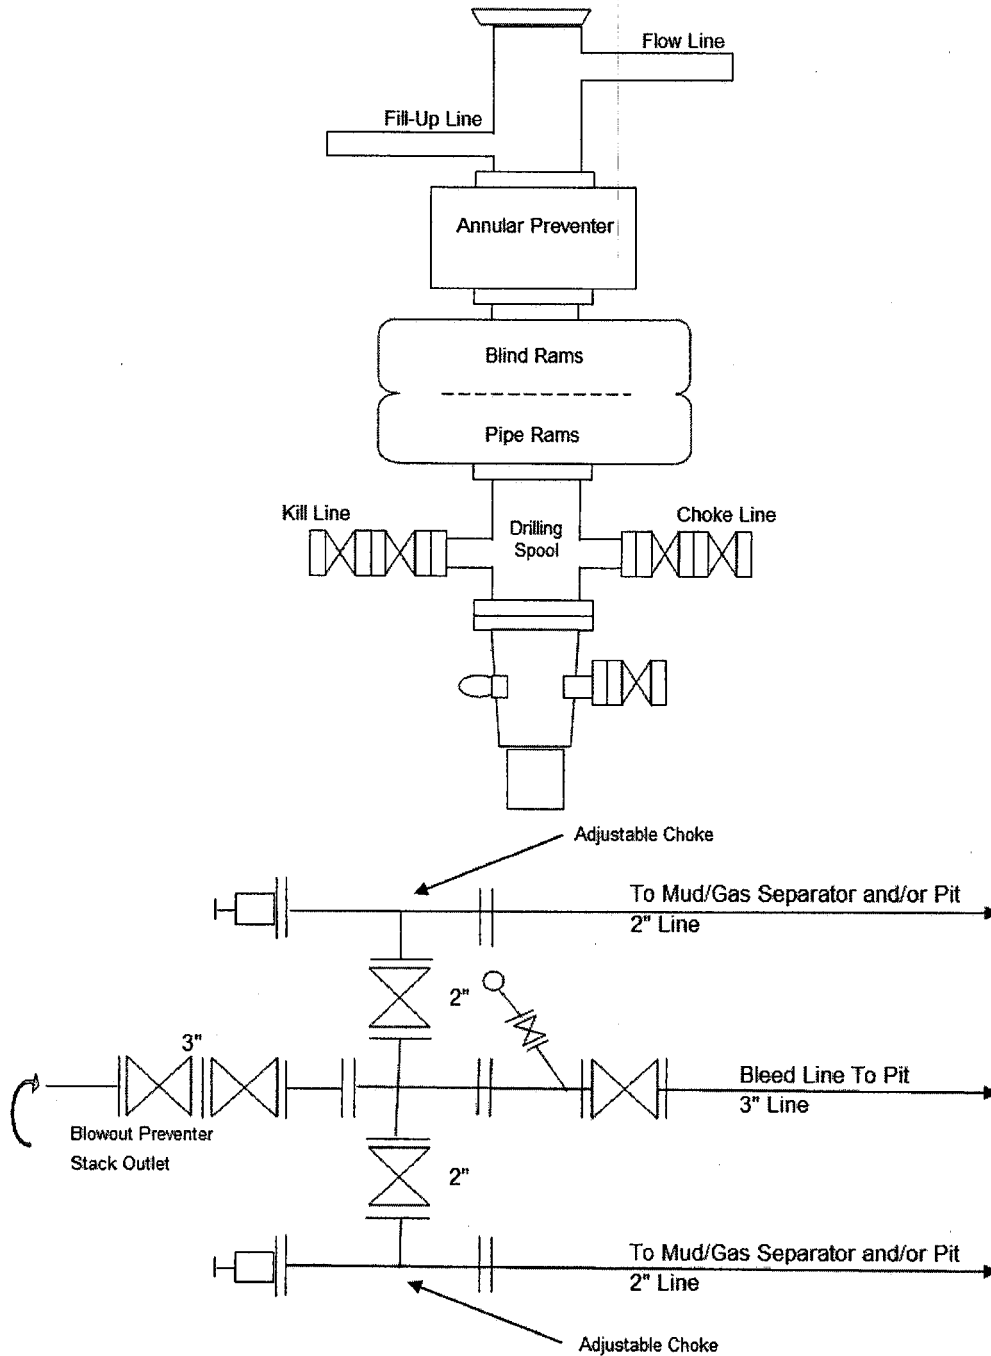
Flow Line

Fill-Up Line

Annular Preventer

Blind Rams

Pipe Rams

Kill Line

Drilling Spool

Choke Line

Adjustable Choke

To Mud/Gas Separator and/or Pit
2" Line

2"

3"

Bleed Line To Pit
3" Line

Blowout Preventer
Stack Outlet

2"

To Mud/Gas Separator and/or Pit
2" Line

Adjustable Choke